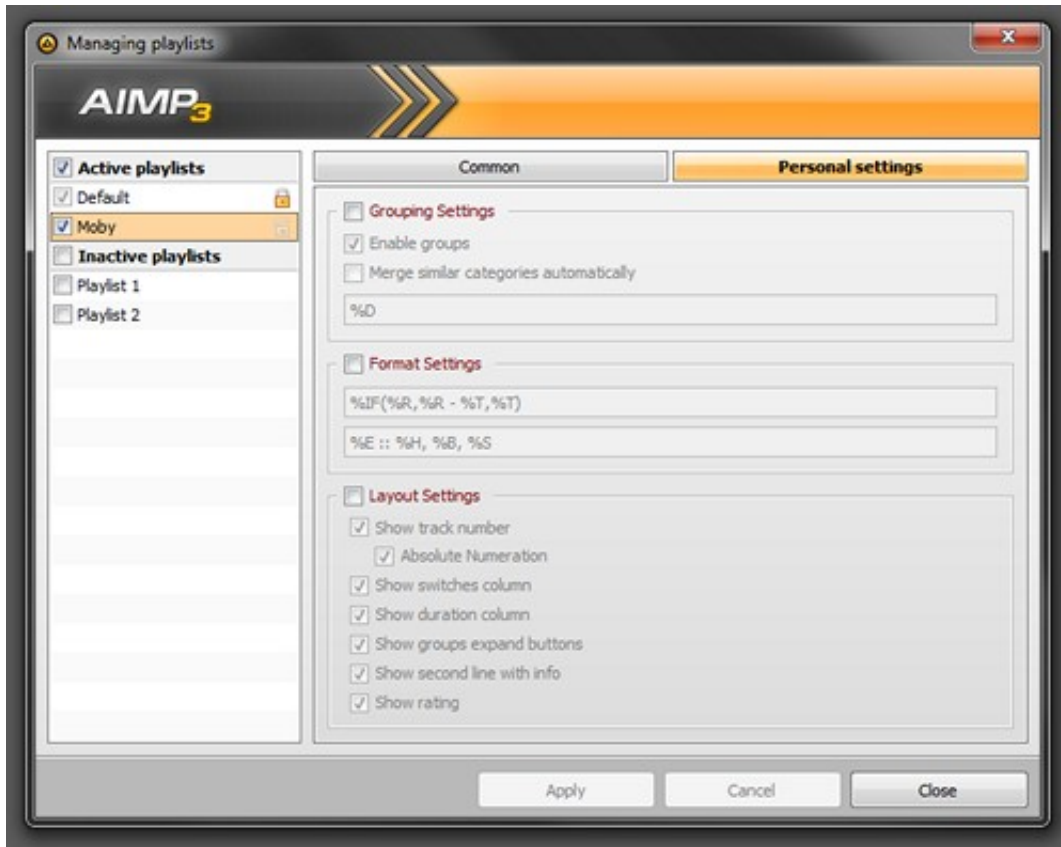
Managing playlists

AIMP3

Active playlists
Default
Moby
Inactive playlists
Playlist 1
Playlist 2

Common
Personal settings

Grouping Settings
Enable groups
Merge similar categories automatically
%D

Format Settings
%IF(%R,%R - %T,%T)
%E :: %H, %B, %S

Layout Settings
Show track number
Absolute Numeration
Show switches column
Show duration column
Show groups expand buttons
Show second line with info
Show rating

Apply
Cancel
Close